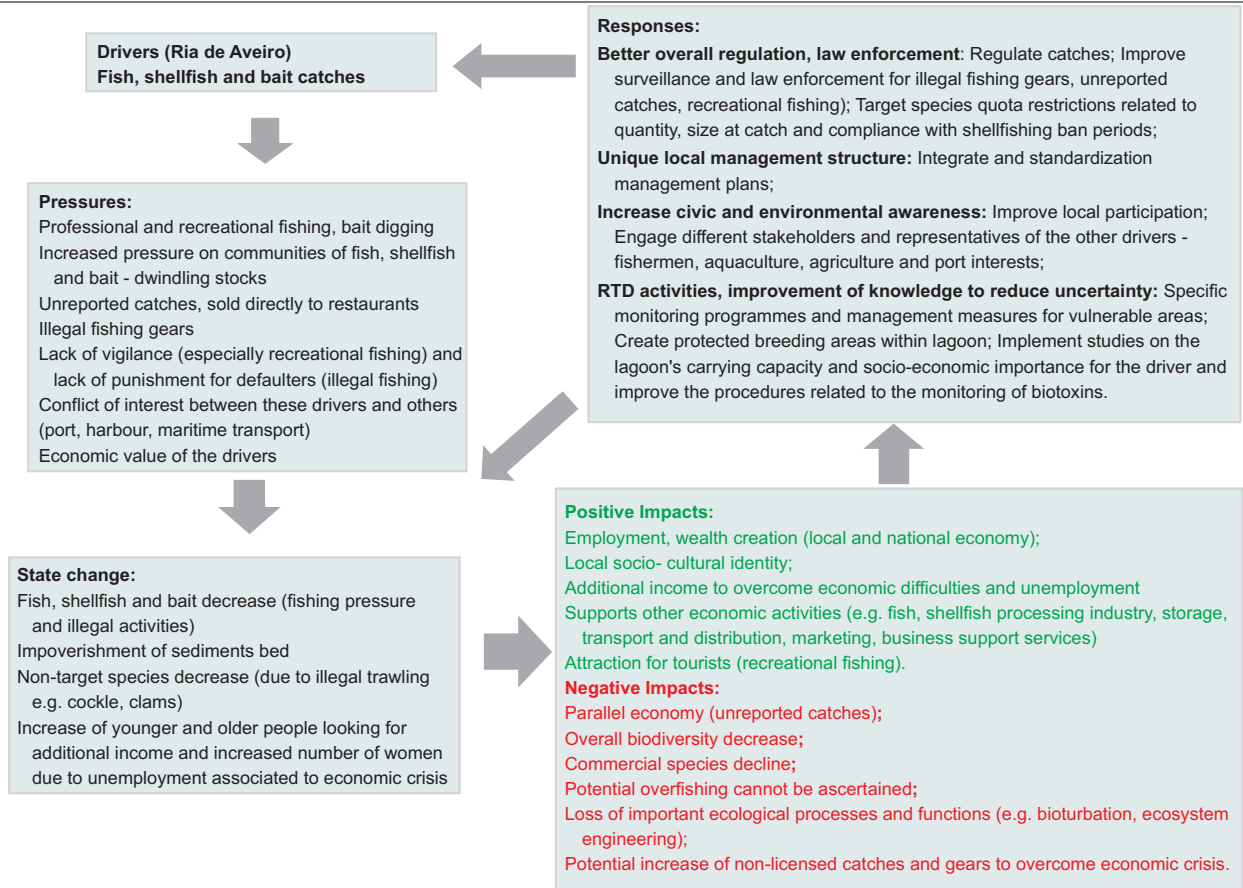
Drivers (Ria de Aveiro)
Fish, shellfish and bait catches

Pressures:
Professional and recreational fishing, bait digging
Increased pressure on communities of fish, shellfish and bait - dwindling stocks
Unreported catches, sold directly to restaurants
Illegal fishing gears
Lack of vigilance (especially recreational fishing) and lack of punishment for defaulters (illegal fishing)
Conflict of interest between these drivers and others (port, harbour, maritime transport)
Economic value of the drivers

State change:
Fish, shellfish and bait decrease (fishing pressure and illegal activities)
Impoverishment of sediments bed
Non-target species decrease (due to illegal trawling e.g. cockle, clams)
Increase of younger and older people looking for additional income and increased number of women due to unemployment associated to economic crisis

Responses:
Better overall regulation, law enforcement: Regulate catches; Improve surveillance and law enforcement for illegal fishing gears, unreported catches, recreational fishing); Target species quota restrictions related to quantity, size at catch and compliance with shellfishing ban periods;
Unique local management structure: Integrate and standardization management plans;
Increase civic and environmental awareness: Improve local participation; Engage different stakeholders and representatives of the other drivers - fishermen, aquaculture, agriculture and port interests;
RTD activities, improvement of knowledge to reduce uncertainty: Specific monitoring programmes and management measures for vulnerable areas; Create protected breeding areas within lagoon; Implement studies on the lagoon's carrying capacity and socio-economic importance for the driver and improve the procedures related to the monitoring of biotoxins.

Positive Impacts:
Employment, wealth creation (local and national economy);
Local socio- cultural identity;
Additional income to overcome economic difficulties and unemployment
Supports other economic activities (e.g. fish, shellfish processing industry, storage, transport and distribution, marketing, business support services)
Attraction for tourists (recreational fishing).
Negative Impacts:
Parallel economy (unreported catches);
Overall biodiversity decrease;
Commercial species decline;
Potential overfishing cannot be ascertained;
Loss of important ecological processes and functions (e.g. bioturbation, ecosystem engineering);
Potential increase of non-licensed catches and gears to overcome economic crisis.